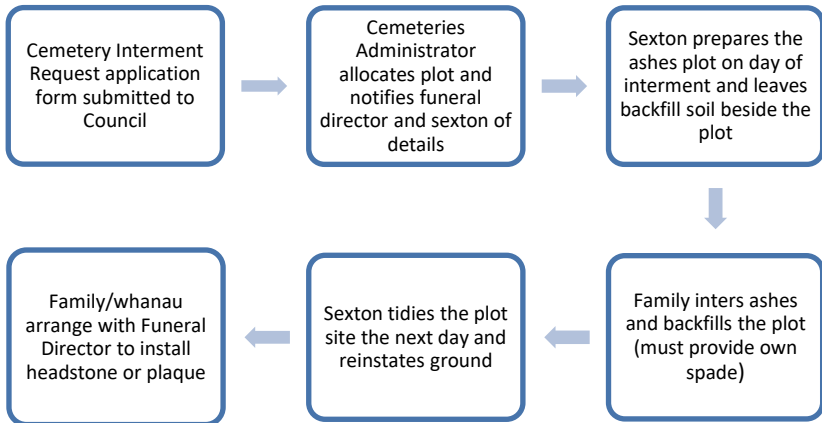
Cemetery Interment Request application form submitted to Council

Cemeteries Administrator allocates plot and notifies funeral director and sexton of details

Sexton prepares the ashes plot on day of interment and leaves backfill soil beside the plot

Family inters ashes and backfills the plot (must provide own spade)

Sexton tidies the plot site the next day and reinstates ground

Family/whanau arrange with Funeral Director to install headstone or plaque